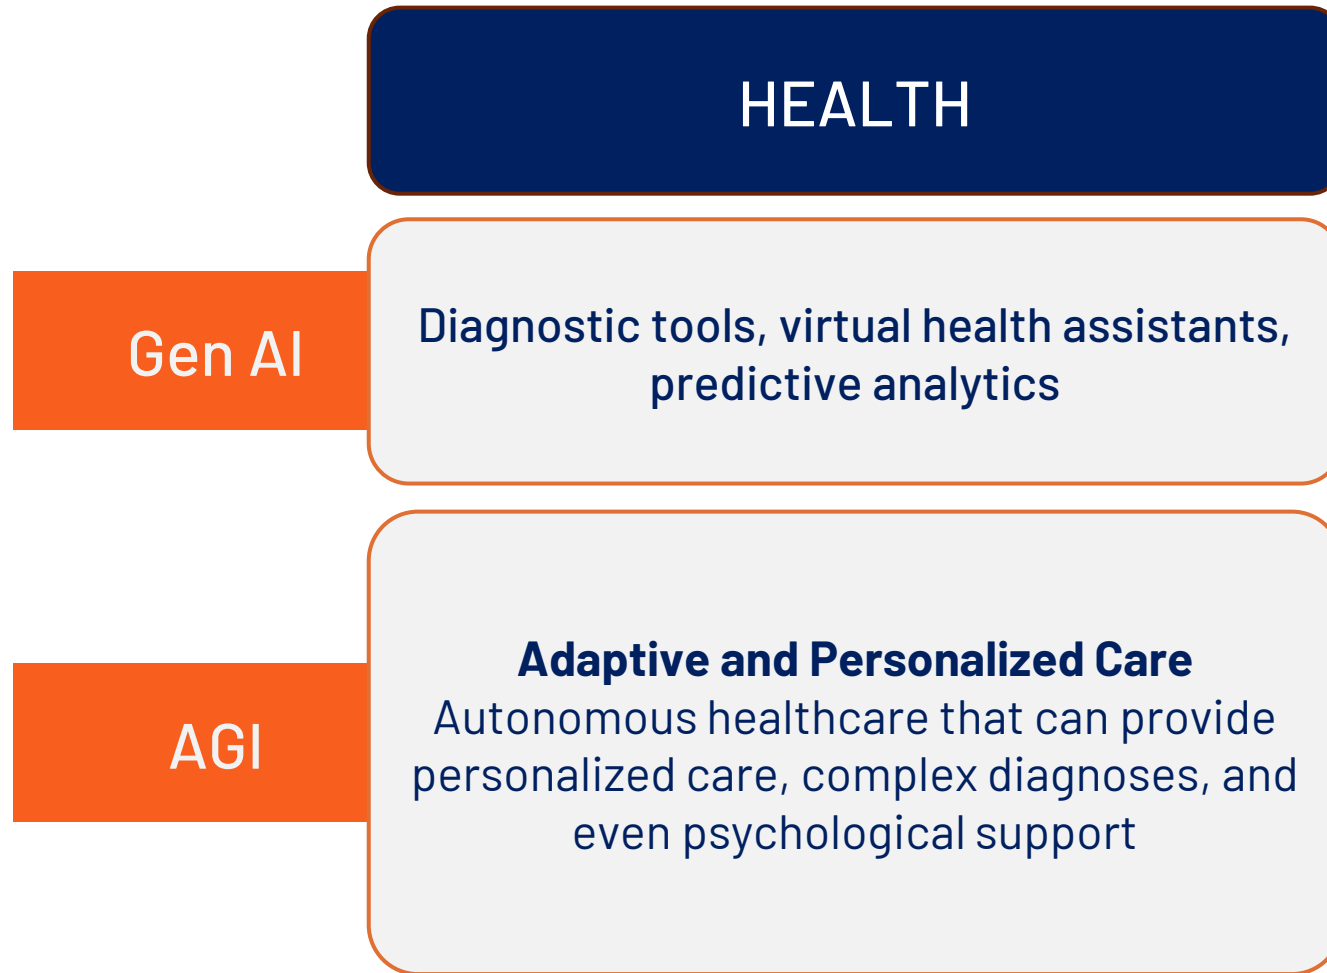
HEALTH

Gen AI

Diagnostic tools, virtual health assistants, predictive analytics

AGI

Adaptive and Personalized Care
Autonomous healthcare that can provide personalized care, complex diagnoses, and even psychological support